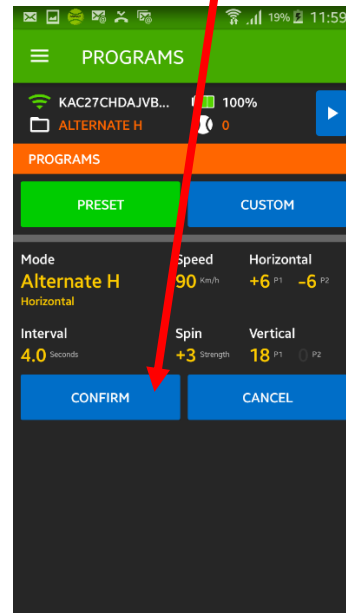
19% 11:59

PROGRAMS

KAC27CHDAJVB...
100%
ALTERNATE H
0

PROGRAMS

PRESET
CUSTOM

Mode
Alternate H
Horizontal

Speed
90 Km/h

Horizontal
+6 P1 -6 P2

Interval
4.0 Seconds

Spin
+3 Strength

Vertical
18 P1 0 P2

CONFIRM
CANCEL